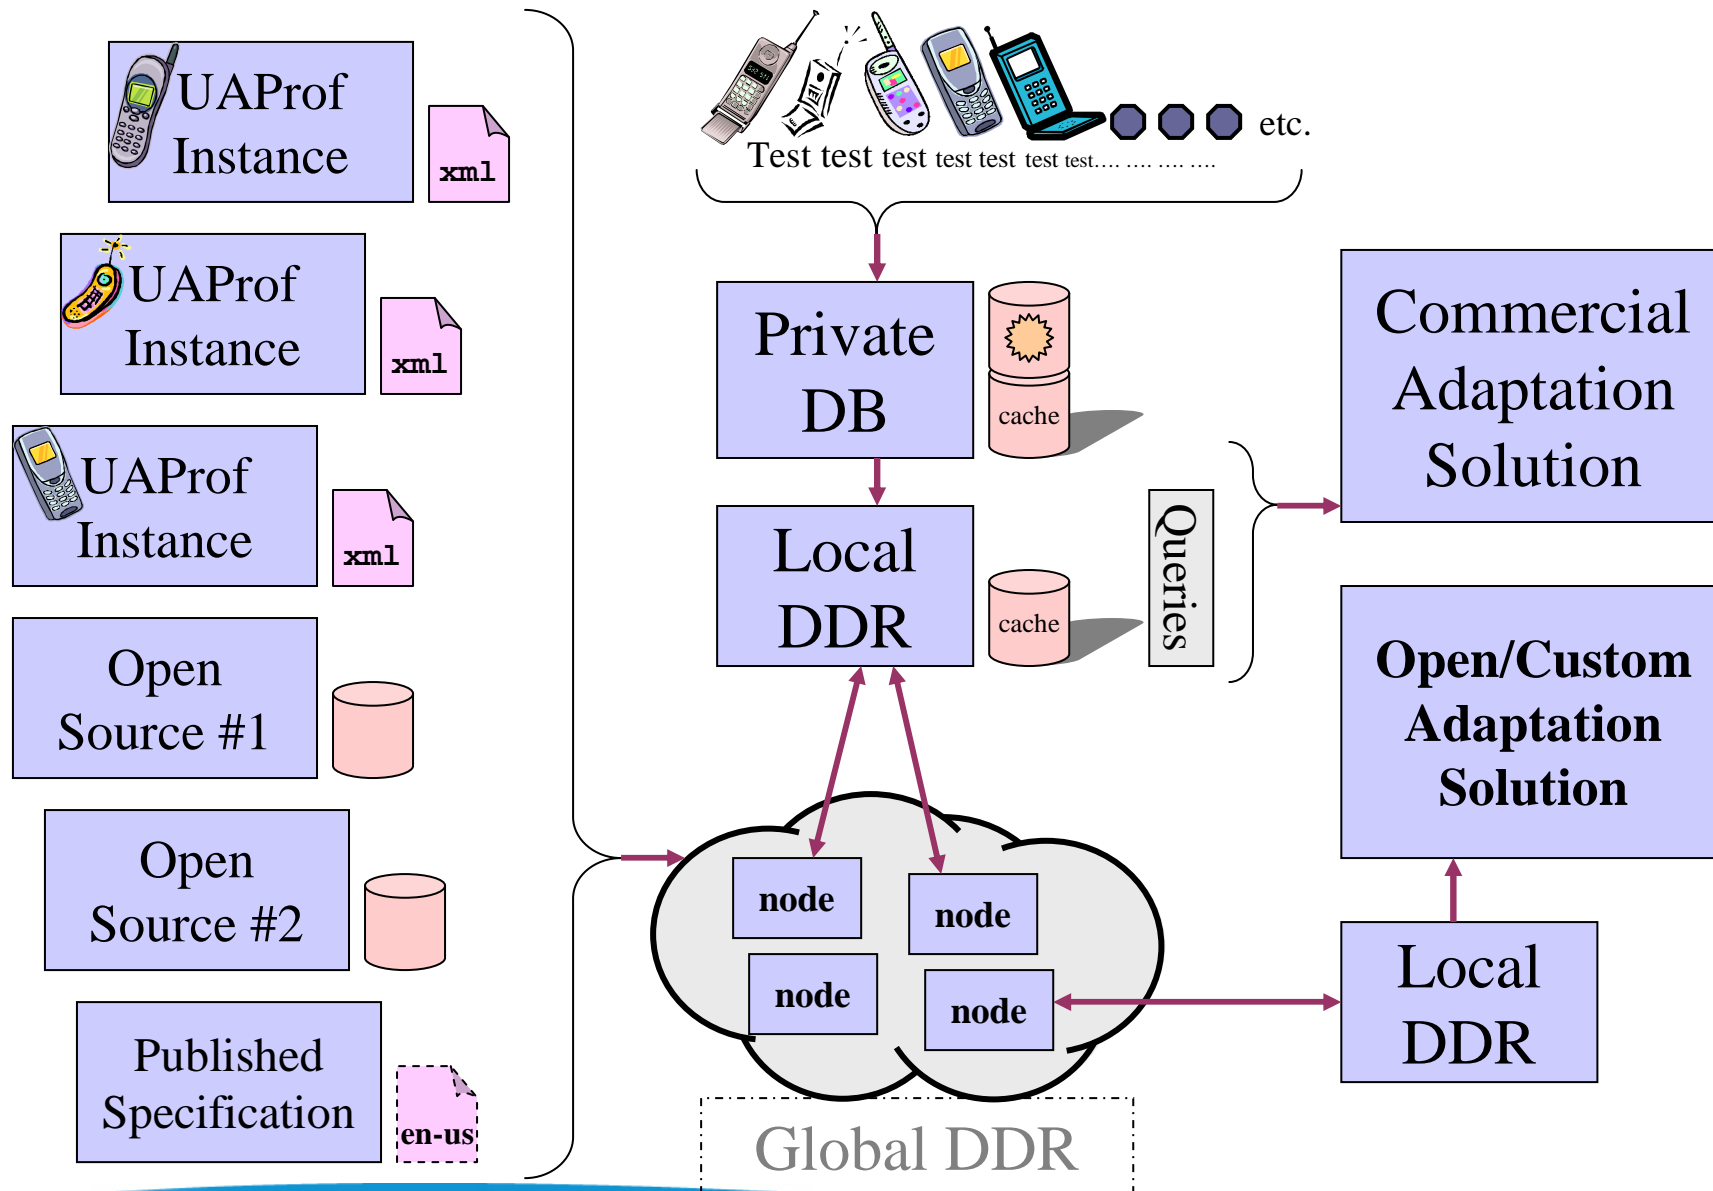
UAProf Instance

xml

UAProf Instance

xml

UAProf Instance

xml

Open Source #1

Open Source #2

Published Specification

en-us

etc.

Test test test test test test test.... .... .... ....

Private DB

cache

Local DDR

cache

Queries

Commercial Adaptation Solution

Open/Custom Adaptation Solution

node

node

node

node

Local DDR

Global DDR